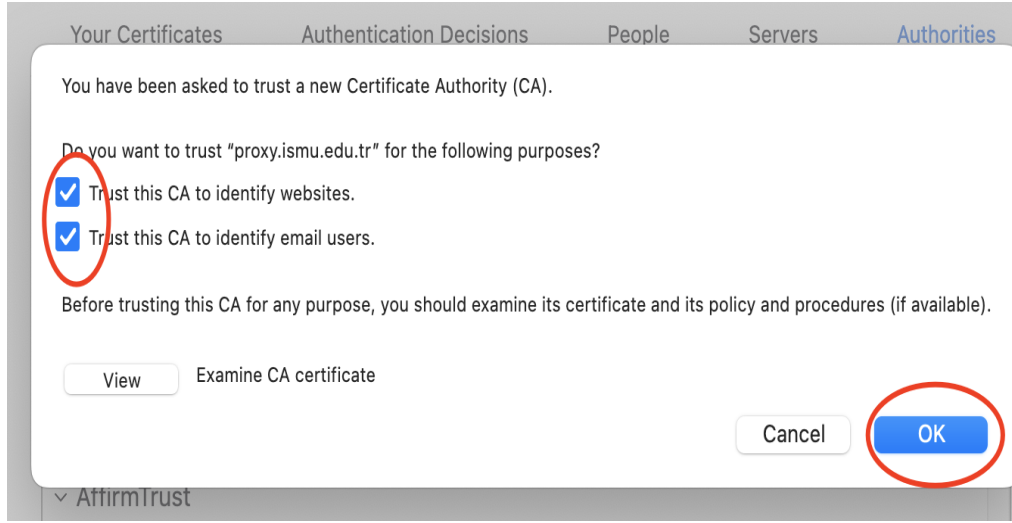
Your Certificates Authentication Decisions People Servers Authorities

You have been asked to trust a new Certificate Authority (CA).

Do you want to trust “proxy.ismu.edu.tr” for the following purposes?

Trust this CA to identify websites.

Trust this CA to identify email users.

Before trusting this CA for any purpose, you should examine its certificate and its policy and procedures (if available).

View Examine CA certificate

Cancel OK

AffirmTrust